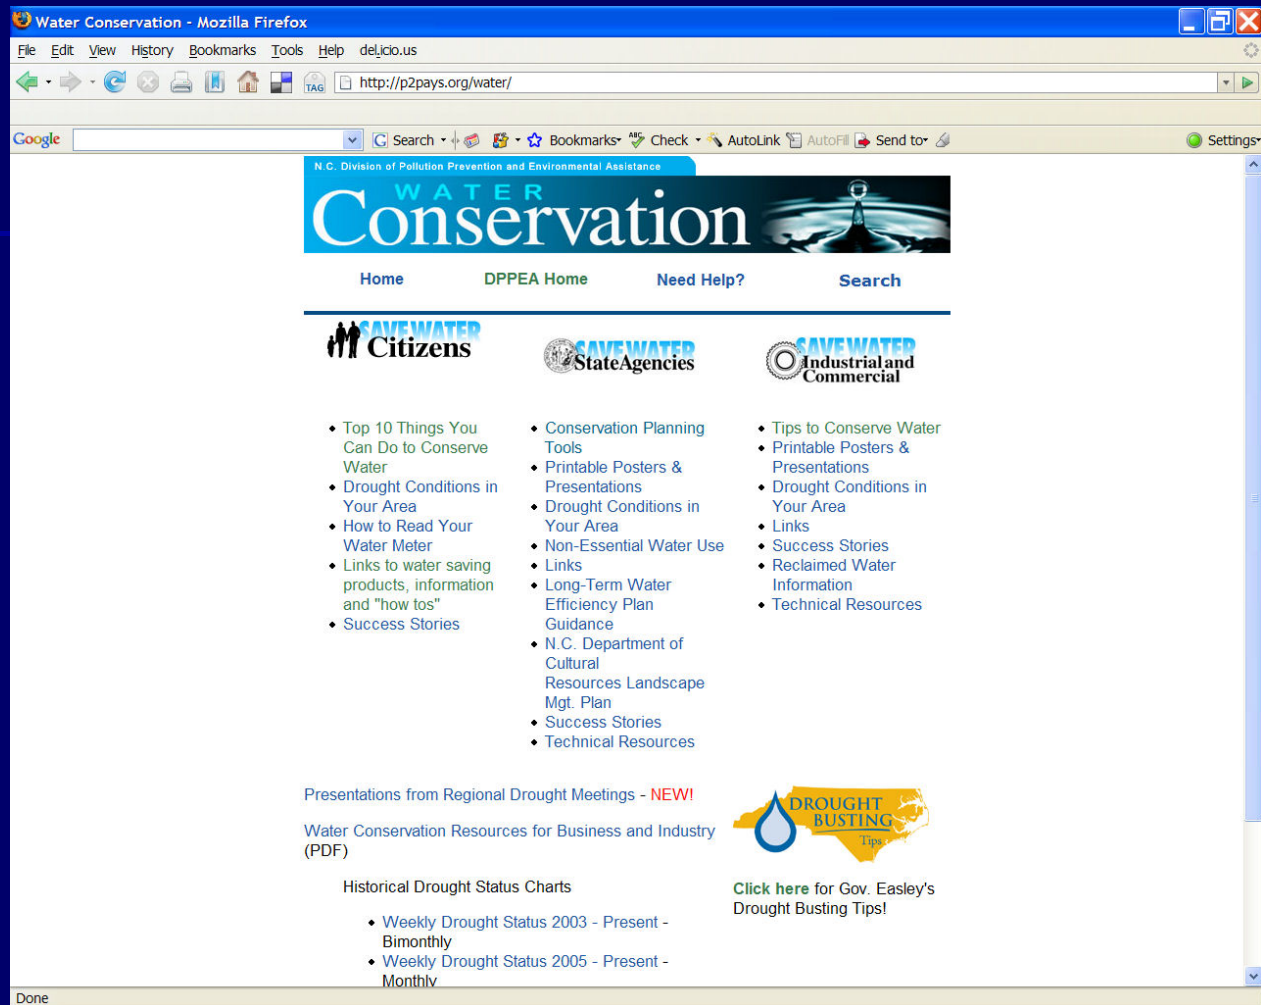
Water Conservation - Mozilla Firefox

File Edit View History Bookmarks Tools Help del.icio.us

TAG http://p2pays.org/water/

Google Search Bookmarks Check AutoLink AutoFill Send to Settings

N.C. Division of Pollution Prevention and Environmental Assistance

WATER Conservation

Home DPPEA Home Need Help? Search

SAVE WATER Citizens

SAVE WATER State Agencies

SAVE WATER Industrial and Commercial

- Top 10 Things You Can Do to Conserve Water
- Drought Conditions in Your Area
- How to Read Your Water Meter
- Links to water saving products, information and "how tos"
- Success Stories

- Conservation Planning Tools
- Printable Posters & Presentations
- Drought Conditions in Your Area
- Non-Essential Water Use
- Links
- Long-Term Water Efficiency Plan Guidance
- N.C. Department of Cultural Resources Landscape Mgt. Plan
- Success Stories
- Technical Resources

- Tips to Conserve Water
- Printable Posters & Presentations
- Drought Conditions in Your Area
- Links
- Success Stories
- Reclaimed Water Information
- Technical Resources

Presentations from Regional Drought Meetings - NEW!

Water Conservation Resources for Business and Industry (PDF)

Historical Drought Status Charts

- Weekly Drought Status 2003 - Present - Bimonthly
- Weekly Drought Status 2005 - Present - Monthly

DROUGHT BUSTING Tips

Click here for Gov. Easley's Drought Busting Tips!

Done